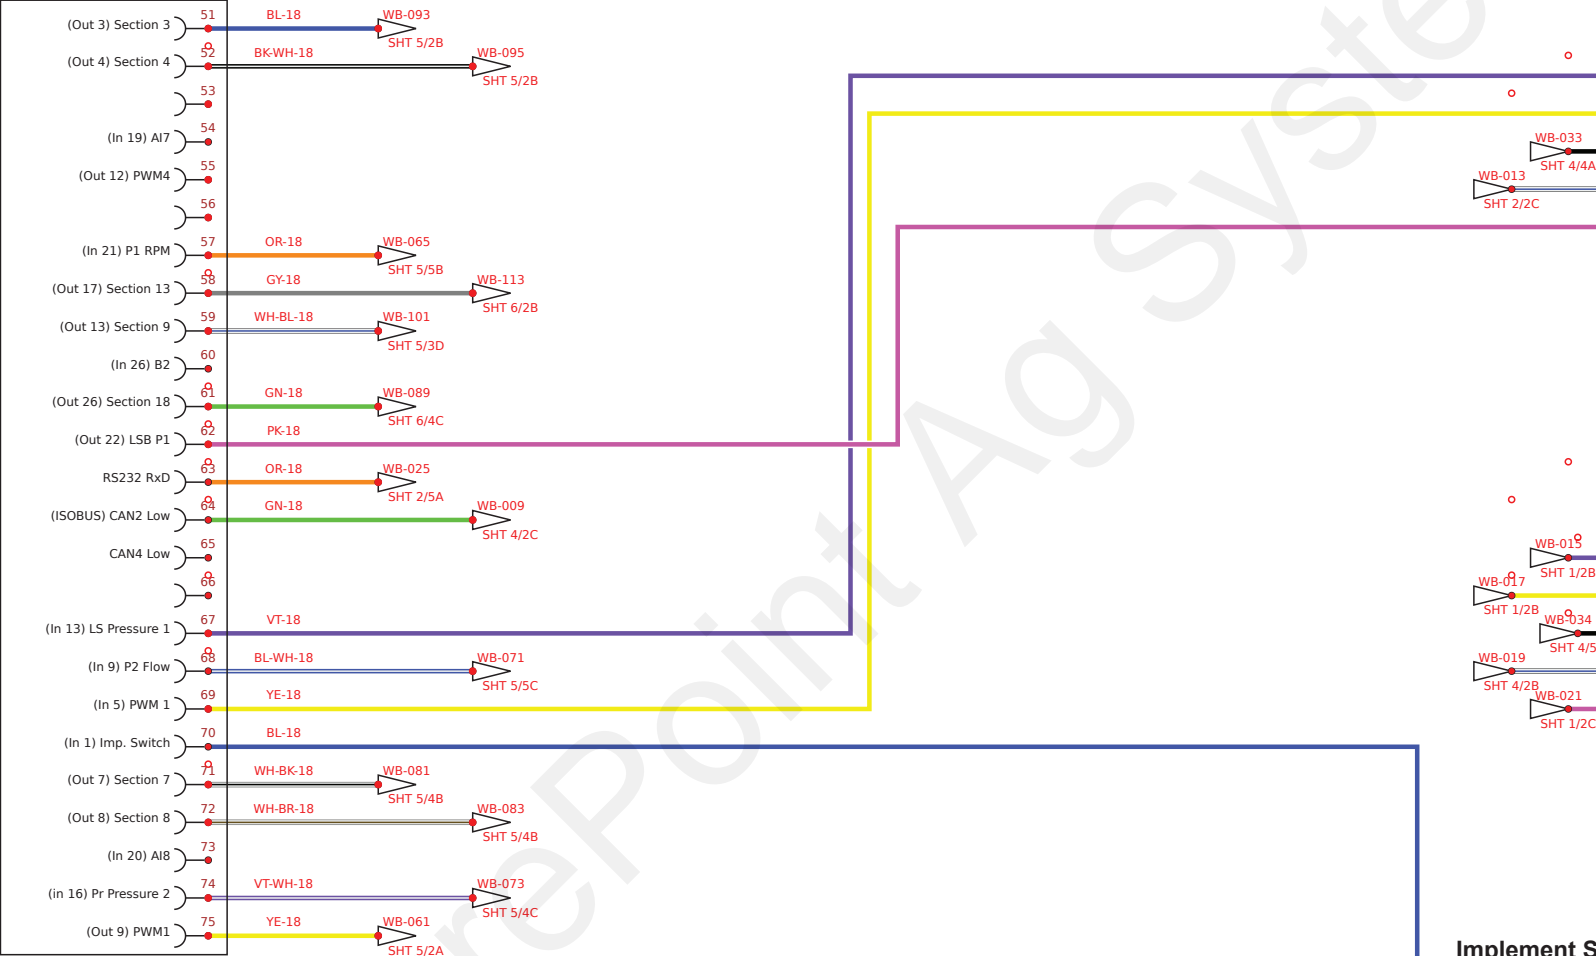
(Out 3) Section 3 51 BL-18 WB-093 SHT 5/2B
(Out 4) Section 4 52 BK-WH-18 WB-095 SHT 5/2B
53
(In 19) AI7 54
(Out 12) PWM4 55
56
(In 21) P1 RPM 57 OR-18 WB-065 SHT 5/5B
(Out 17) Section 13 58 GY-18 WB-113 SHT 6/2B
(Out 13) Section 9 59 WH-BL-18 WB-101 SHT 5/3D
(In 26) B2 60
(Out 26) Section 18 61 GN-18 WB-089 SHT 6/4C
(Out 22) LSB P1 62 PK-18
RS232 RxD 63 OR-18 WB-025 SHT 2/5A
(ISOBUS) CAN2 Low 64 GN-18 WB-009 SHT 4/2C
CAN4 Low 65
66
(In 13) LS Pressure 1 67 VT-18
(In 9) P2 Flow 68 BL-WH-18 WB-071 SHT 5/5C
(In 5) PWM 1 69 YE-18
(In 1) Imp. Switch 70 BL-18
(Out 7) Section 7 71 WH-BK-18 WB-081 SHT 5/4B
(Out 8) Section 8 72 WH-BR-18 WB-083 SHT 5/4B
(In 20) AI8 73
(in 16) Pr Pressure 2 74 VT-WH-18 WB-073 SHT 5/4C
(Out 9) PWM1 75 YE-18 WB-061 SHT 5/2A

WB-033 SHT 4/4A
WB-013 SHT 2/2C
WB-015 SHT 1/2B
WB-017 SHT 1/2B
WB-034 SHT 4/5
WB-019 SHT 4/2B
WB-021 SHT 1/2C

Implement S

rePoint Ag Syste